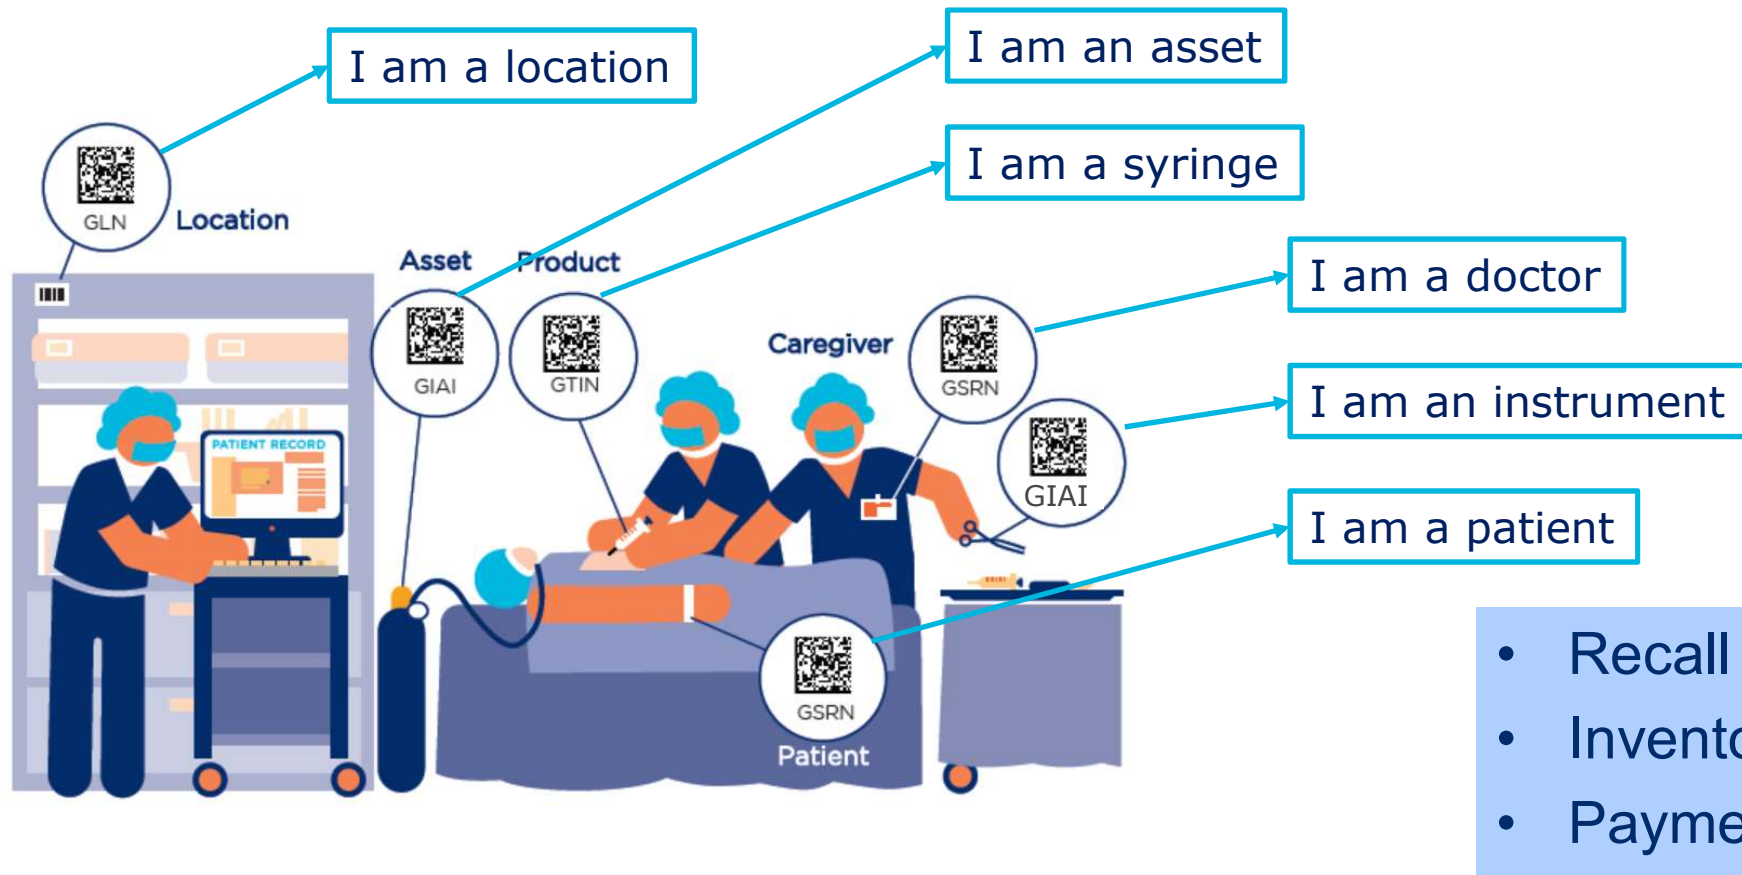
I am a location

I am an asset

I am a syringe

I am a doctor

I am an instrument

I am a patient

GLN

Location

Asset

Product

GIAI

GTIN

Caregiver

GSRN

GIAI

PATIENT RECORD

GSRN

Patient

- Recall
- Invento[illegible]
- Payme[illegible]